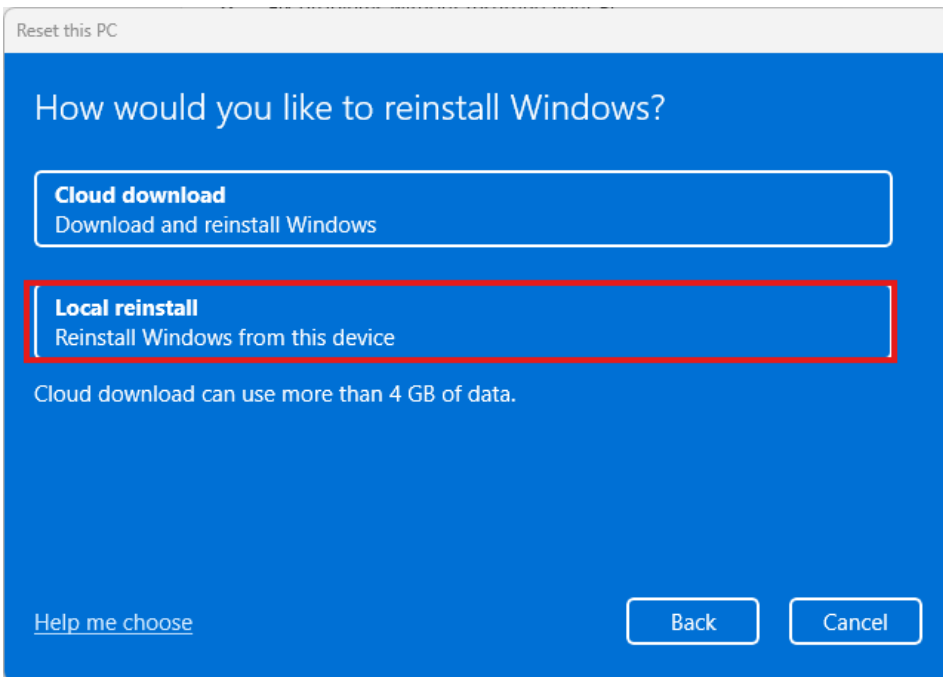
Reset this PC

How would you like to reinstall Windows?

Cloud download
Download and reinstall Windows

Local reinstall
Reinstall Windows from this device

Cloud download can use more than 4 GB of data.

Help me choose

Back

Cancel